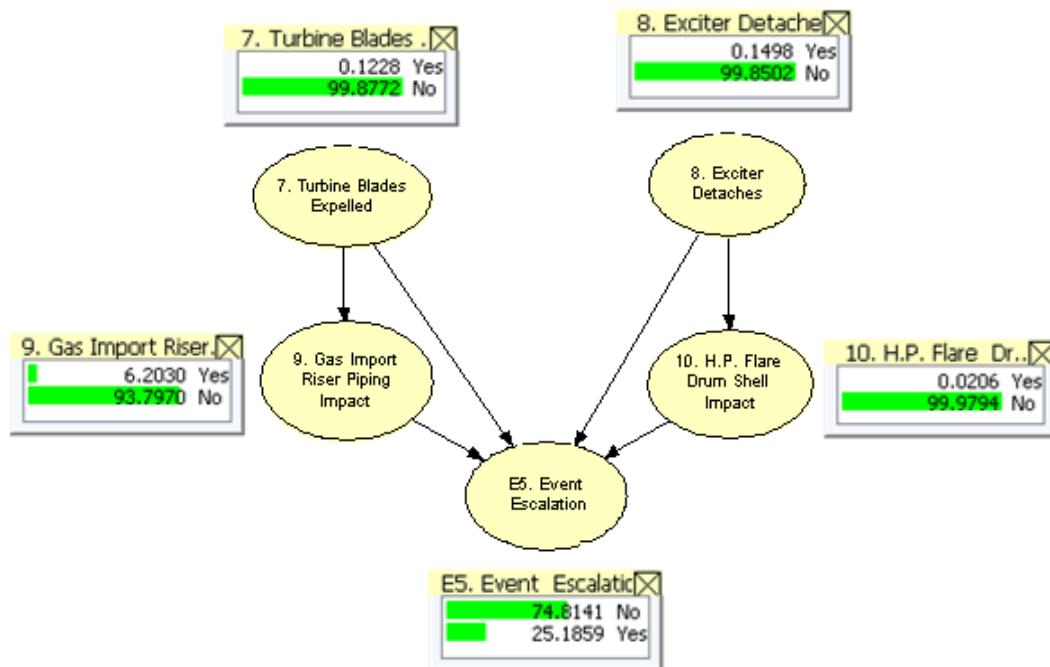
7. Turbine Blades .
0.1228 Yes
99.8772 No

8. Exciter Detache
0.1498 Yes
99.8502 No

7. Turbine Blades Expelled

8. Exciter Detaches

9. Gas Import Riser.
6.2030 Yes
93.7970 No

9. Gas Import Riser Piping Impact

10. H.P. Flare Drum Shell Impact

10. H.P. Flare Dr..
0.0206 Yes
99.9794 No

E5. Event Escalation

E5. Event Escalatic
74.8141 No
25.1859 Yes